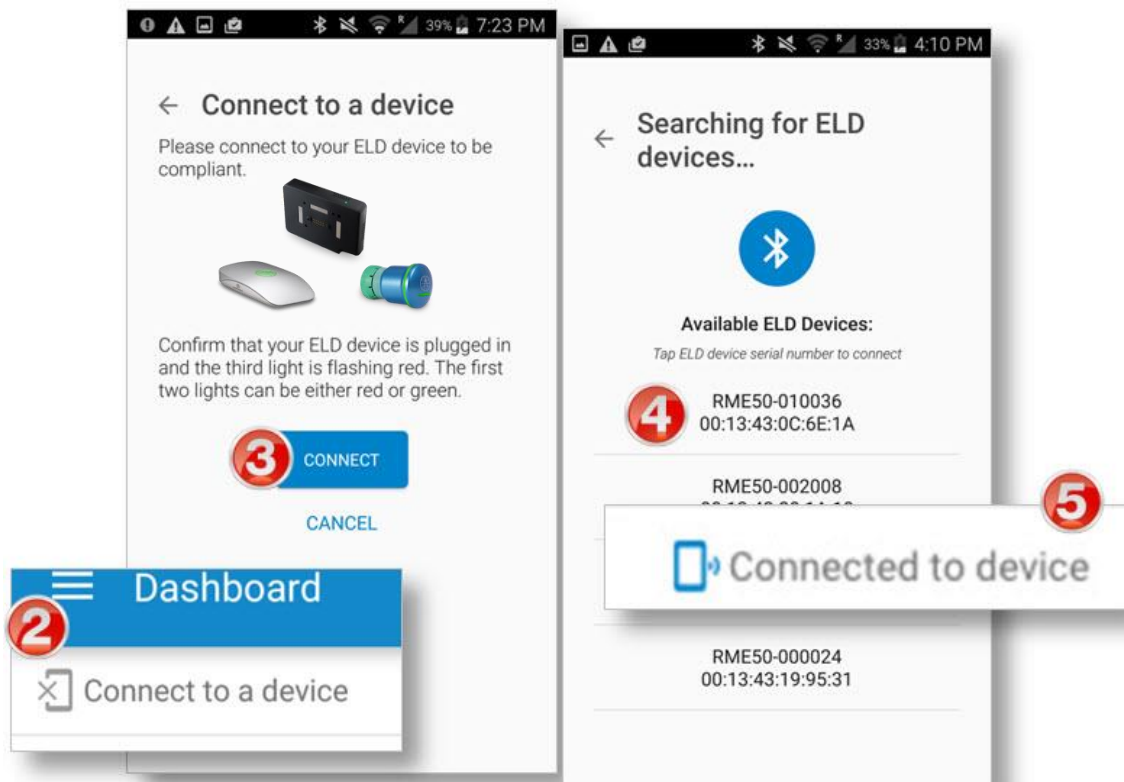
39% 7:23 PM

← Connect to a device

Please connect to your ELD device to be compliant.

Confirm that your ELD device is plugged in and the third light is flashing red. The first two lights can be either red or green.

3 CONNECT

CANCEL

Dashboard

2

Connect to a device

33% 4:10 PM

← Searching for ELD devices...

Available ELD Devices:

Tap ELD device serial number to connect

4 RME50-010036
00:13:43:0C:6E:1A

RME50-002008
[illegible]

5

Connected to device

RME50-000024
00:13:43:19:95:31